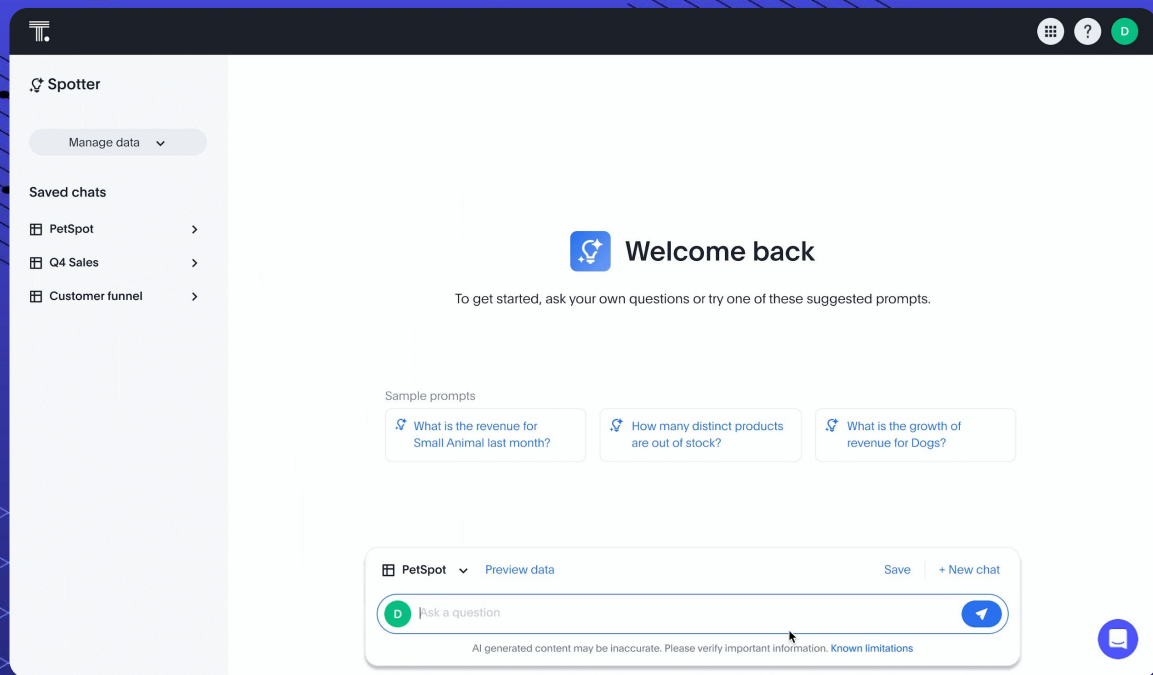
D

Spotter

Manage data

Saved chats

PetSpot

Q4 Sales

Customer funnel

Welcome back

To get started, ask your own questions or try one of these suggested prompts.

Sample prompts

What is the revenue for Small Animal last month?

How many distinct products are out of stock?

What is the growth of revenue for Dogs?

PetSpot Preview data Save + New chat

D Ask a question

AI generated content may be inaccurate. Please verify important information. Known limitations